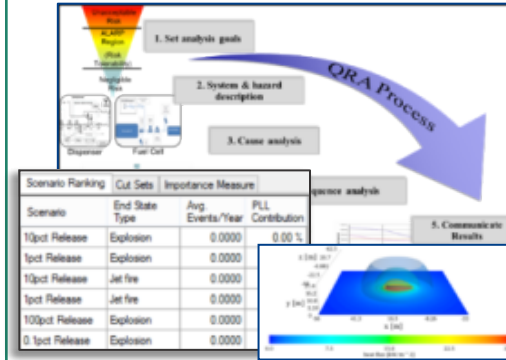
Unacceptable Risk

ALARP Region

(Risk Tolerable)

Negligible Risk

1. Set analysis goals

QRA Process

2. System & hazard description

Dispenser

Fuel Cell

3. Cause analysis

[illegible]quence analysis

5. Communicate Results

| Scenario Ranking | Cut Sets | Importance Measure | |
|---|---|---|---|
| Scenario | End State Type | Avg. Events/Year | PLL Contribution |
| 10pct Release | Explosion | 0.0000 | 0.00 % |
| 1pct Release | Explosion | 0.0000 | |
| 10pct Release | Jet fire | 0.0000 | |
| 1pct Release | Jet fire | 0.0000 | |
| 100pct Release | Explosion | 0.0000 | |
| 0.1pct Release | Explosion | 0.0000 | |

x (m)

y (m)

z (m)